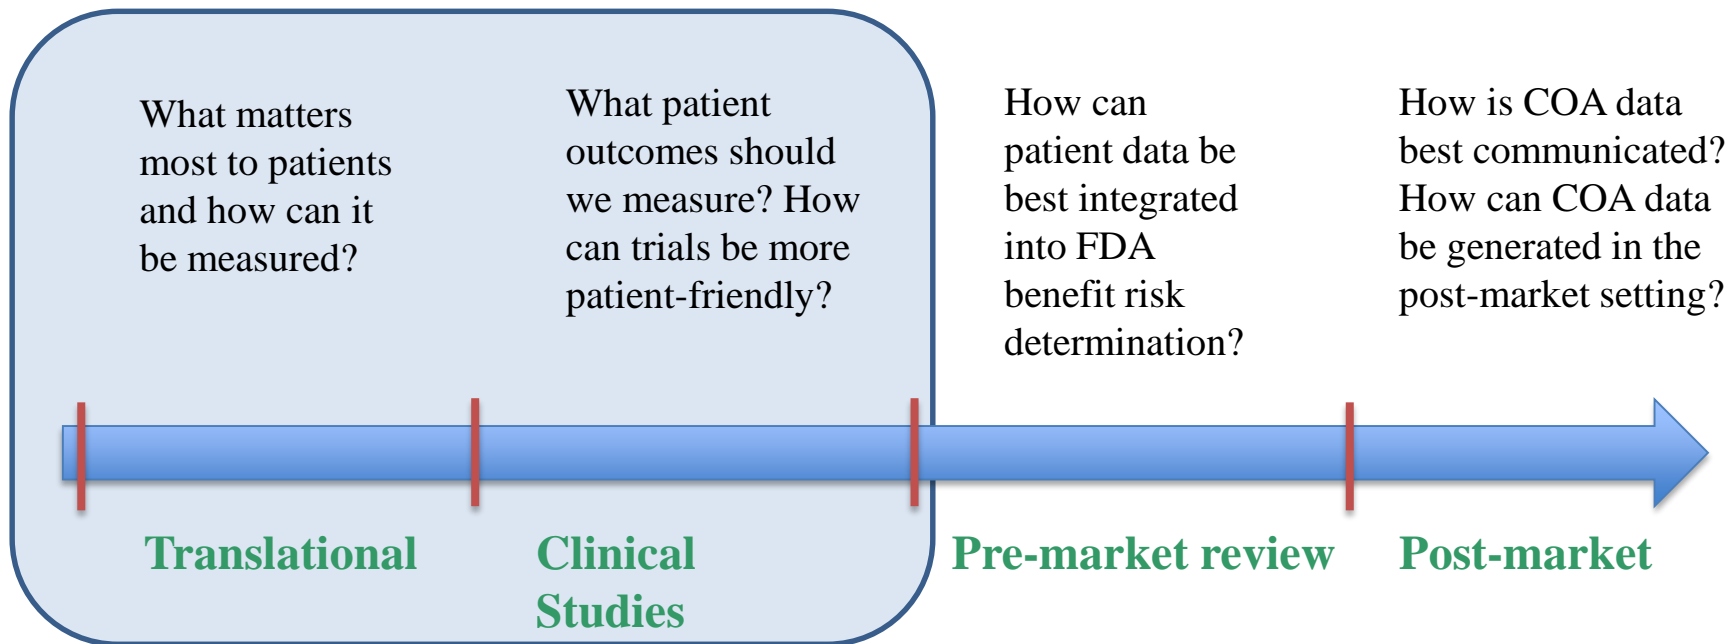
What matters most to patients and how can it be measured?

What patient outcomes should we measure? How can trials be more patient-friendly?

How can patient data be best integrated into FDA benefit risk determination?

How is COA data best communicated? How can COA data be generated in the post-market setting?

Translational

Clinical Studies

Pre-market review

Post-market